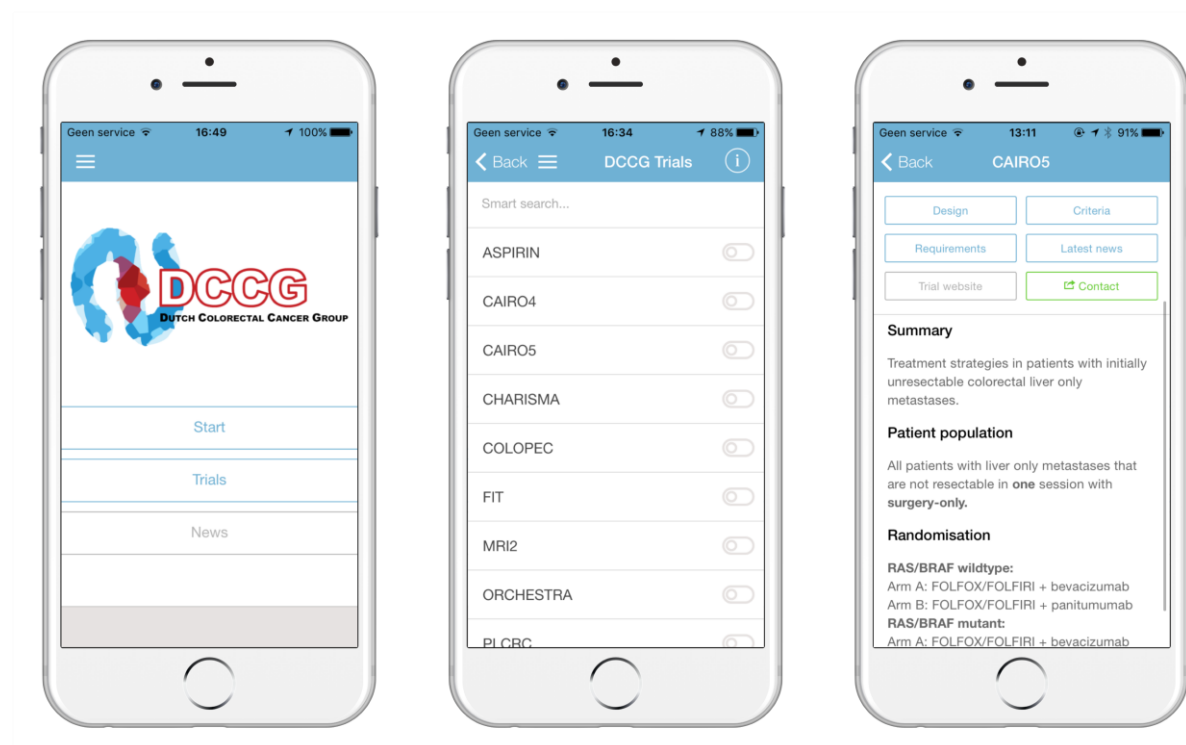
Geen service 16:49 100%

DCCG
Dutch Colorectal Cancer Group

Start

Trials

News

Geen service 16:34 88%

Back DCCG Trials

Smart search...

ASPIRIN

CAIRO4

CAIRO5

CHARISMA

COLOPEC

FIT

MRI2

ORCHESTRA

PLCRC

Geen service 13:11 91%

Back CAIRO5

Design

Criteria

Requirements

Latest news

Trial website

Contact

Summary

Treatment strategies in patients with initially unresectable colorectal liver only metastases.

Patient population

All patients with liver only metastases that are not resectable in **one** session with **surgery-only.**

Randomisation

**RAS/BRAF wildtype:**
Arm A: FOLFOX/FOLFIRI + bevacizumab
Arm B: FOLFOX/FOLFIRI + panitumumab
**RAS/BRAF mutant:**
Arm A: FOLFOX/FOLFIRI + bevacizumab